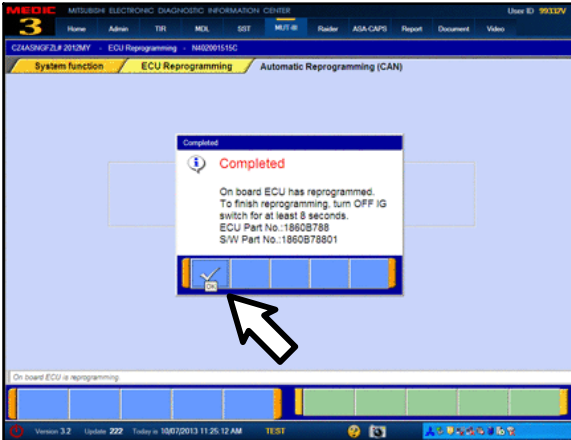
MEDIC 3 MITSUBISHI ELECTRONIC DIAGNOSTIC INFORMATION CENTER

User ID 99332V

Home Admin TIR MDL SST MUT-III Raider ASA-CAPS Report Document Video

CZ4ASNGFZL# 2012MY - ECU Reprogramming - N402001515C

System function ECU Reprogramming Automatic Reprogramming (CAN)

Completed

Completed

On board ECU has reprogrammed.
To finish reprogramming, turn OFF IG switch for at least 8 seconds.
ECU Part No.:1860B788
S/W Part No.:1860B78801

OK

On board ECU is reprogramming

Version 3.2 Update 222 Today is 10/07/2013 11:25:12 AM TEST